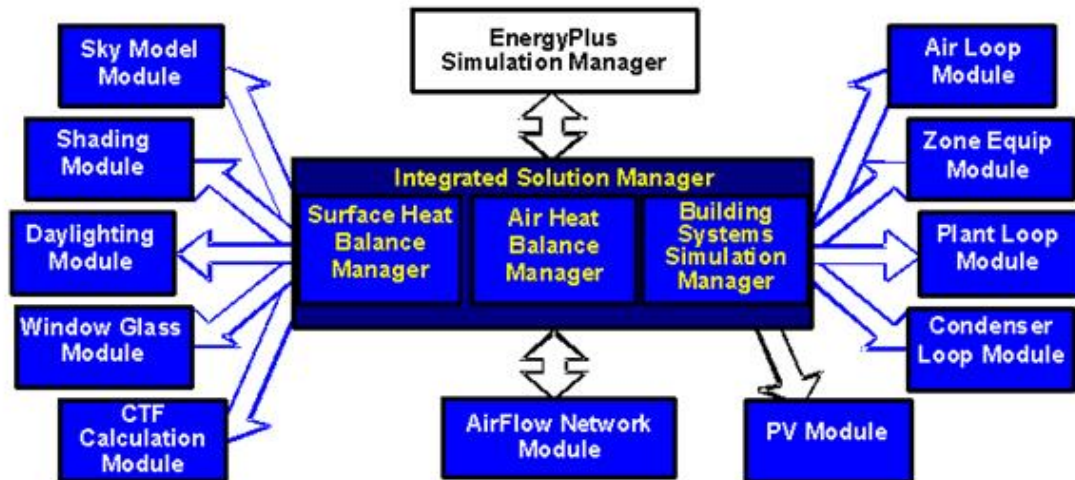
Sky Model Module

Shading Module

Daylighting Module

Window Glass Module

CTF Calculation Module

EnergyPlus Simulation Manager

Integrated Solution Manager

Surface Heat Balance Manager

Air Heat Balance Manager

Building Systems Simulation Manager

AirFlow Network Module

PV Module

Air Loop Module

Zone Equip Module

Plant Loop Module

Condenser Loop Module